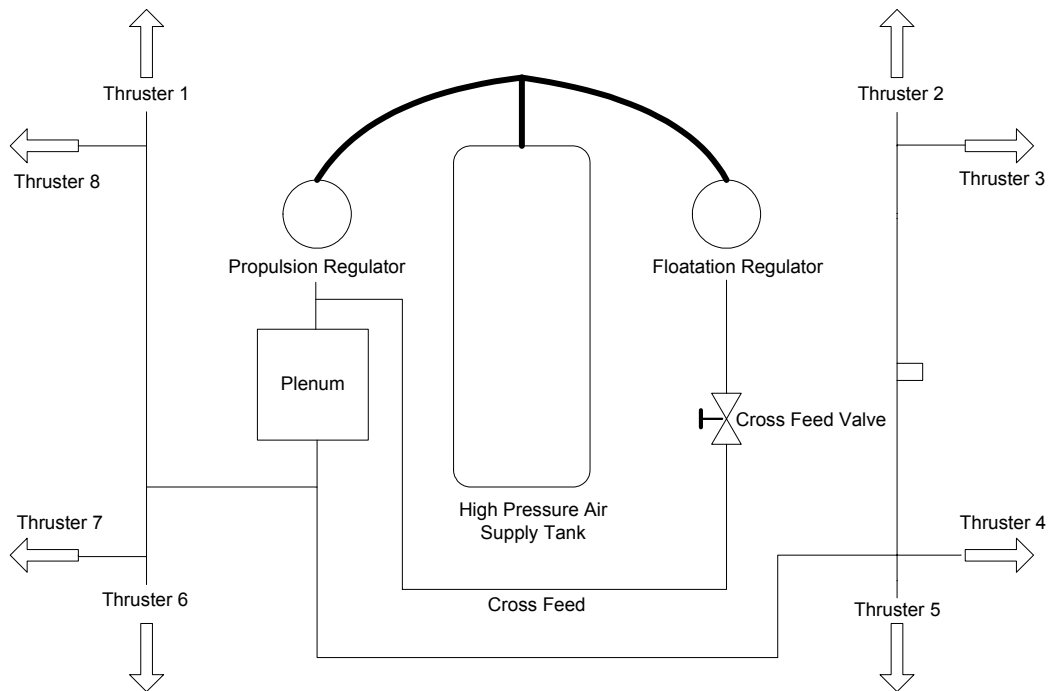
Thruster 1

Thruster 2

Thruster 8

Thruster 3

Propulsion Regulator

Floatation Regulator

Plenum

Cross Feed Valve

High Pressure Air Supply Tank

Thruster 7

Thruster 4

Thruster 6

Cross Feed

Thruster 5